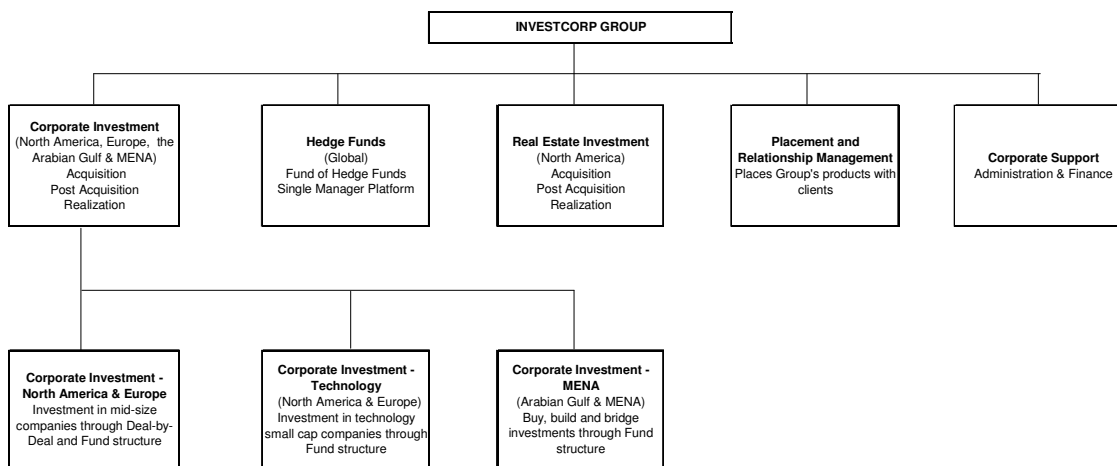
INVESTCORP GROUP

Corporate Investment
(North America, Europe, the Arabian Gulf & MENA)
Acquisition
Post Acquisition
Realization

Hedge Funds
(Global)
Fund of Hedge Funds
Single Manager Platform

Real Estate Investment
(North America)
Acquisition
Post Acquisition
Realization

Placement and Relationship Management
Places Group's products with clients

Corporate Support
Administration & Finance

Corporate Investment - North America & Europe
Investment in mid-size companies through Deal-by-Deal and Fund structure

Corporate Investment - Technology
(North America & Europe)
Investment in technology small cap companies through Fund structure

Corporate Investment - MENA
(Arabian Gulf & MENA)
Buy, build and bridge investments through Fund structure